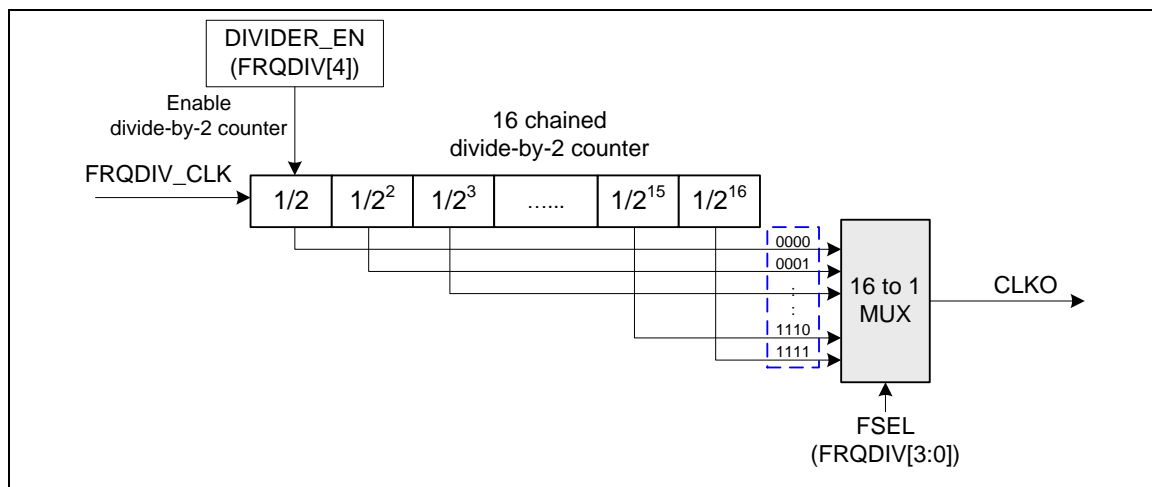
DIVIDER_EN
(FRQDIV[4])

Enable
divide-by-2 counter

16 chained
divide-by-2 counter

FRQDIV_CLK

| 1/2 | $1/2^2$ | $1/2^3$ | …… | $1/2^{15}$ | $1/2^{16}$ |
|---|---|---|---|---|---|

0000
0001
:
:
1110
1111

16 to 1
MUX

CLKO

FSEL
(FRQDIV[3:0])